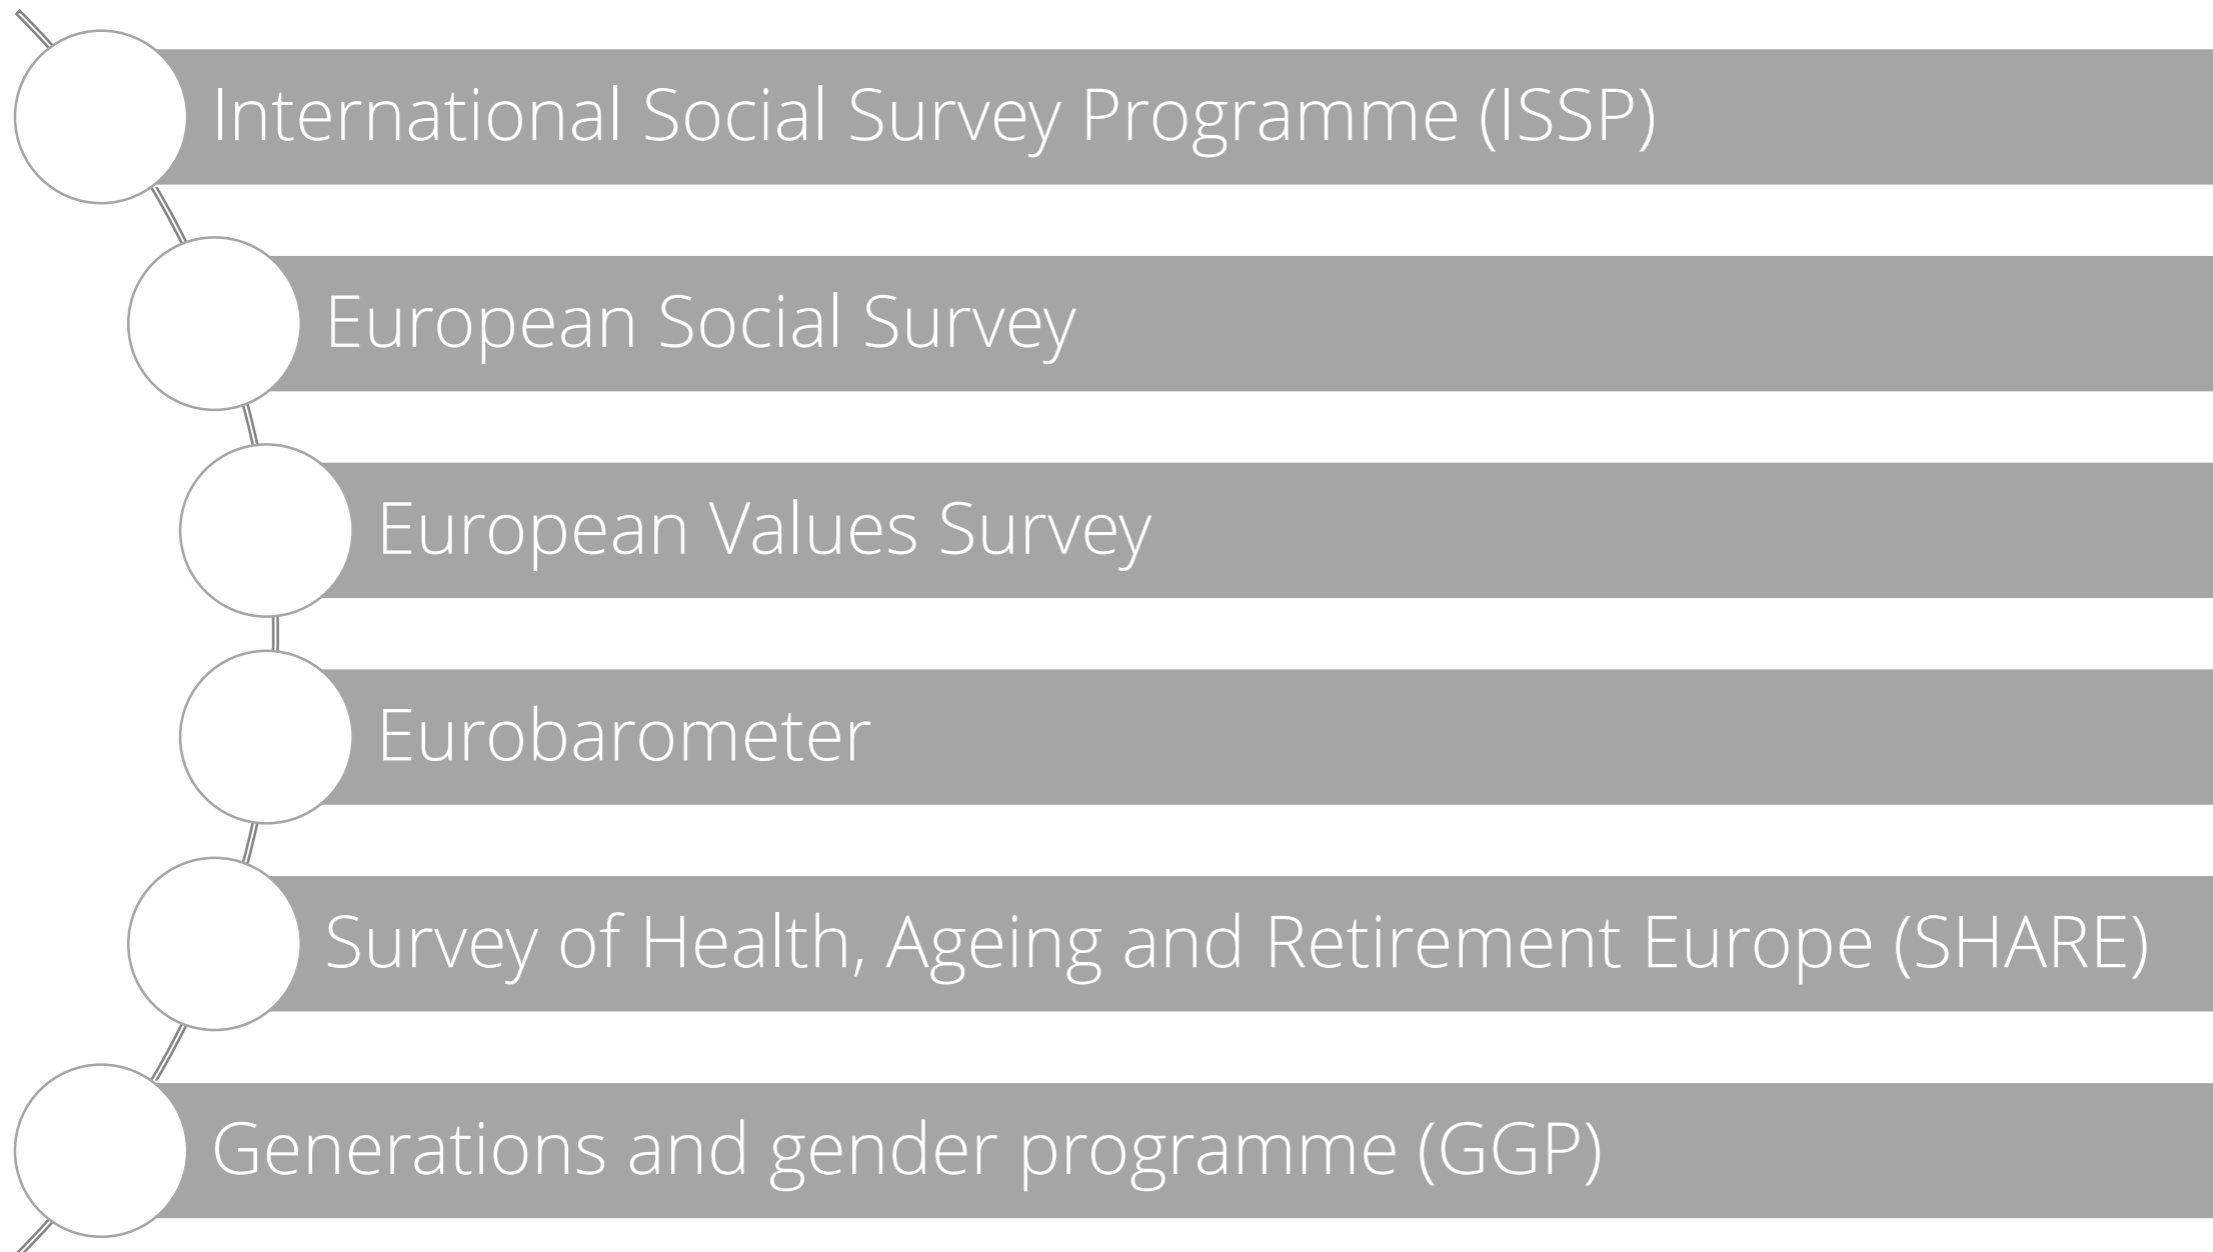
International Social Survey Programme (ISSP)

European Social Survey

European Values Survey

Eurobarometer

Survey of Health, Ageing and Retirement Europe (SHARE)

Generations and gender programme (GGP)